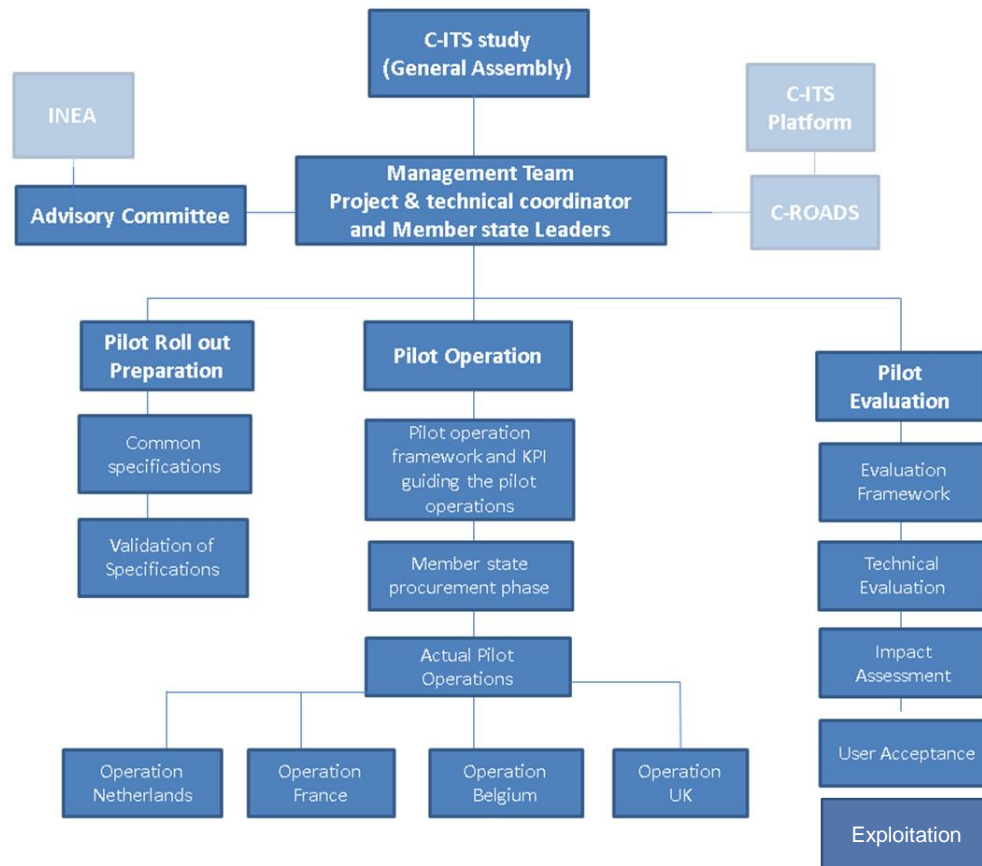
C-ITS study
(General Assembly)

INEA

C-ITS
Platform

Advisory Committee

Management Team
Project & technical coordinator
and Member state Leaders

C-ROADS

Pilot Roll out
Preparation

Common
specifications

Validation of
Specifications

Pilot Operation

Pilot operation
framework and KPI
guiding the pilot
operations

Member state
procurement phase

Actual Pilot
Operations

Operation
Netherlands

Operation
France

Operation
Belgium

Operation
UK

Pilot
Evaluation

Evaluation
Framework

Technical
Evaluation

Impact
Assessment

User Acceptance

Exploitation